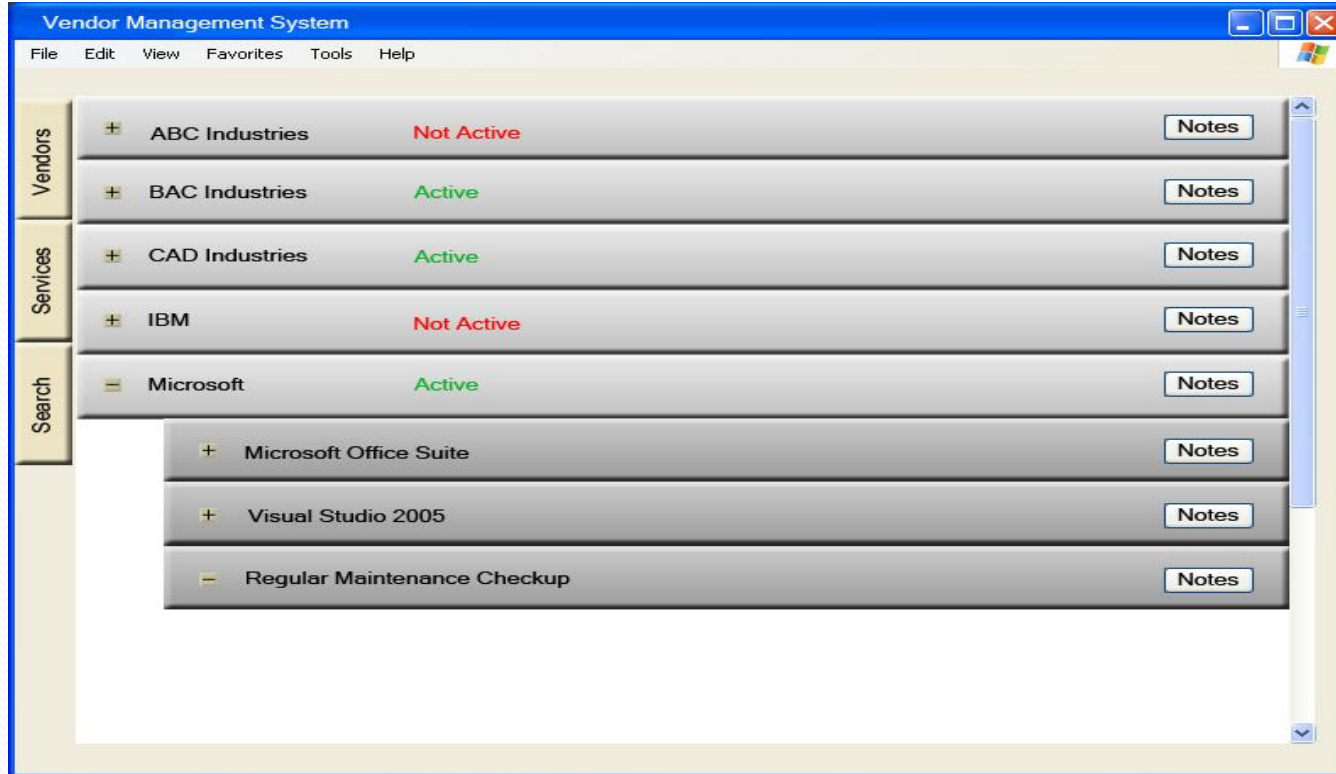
Vendor Management System

File Edit View Favorites Tools Help

Vendors

Services

Search

+ ABC Industries Not Active Notes

+ BAC Industries Active Notes

+ CAD Industries Active Notes

+ IBM Not Active Notes

− Microsoft Active Notes

+ Microsoft Office Suite Notes

+ Visual Studio 2005 Notes

− Regular Maintenance Checkup Notes